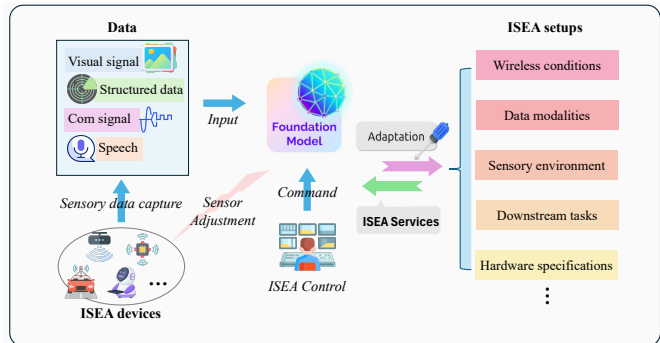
Data

Visual signal

Structured data

Com signal

Speech

Input

Foundation Model

Sensory data capture

Sensor Adjustment

Command

Adaptation

ISEA Services

ISEA devices

ISEA Control

ISEA setups

Wireless conditions

Data modalities

Sensory environment

Downstream tasks

Hardware specifications

⋮